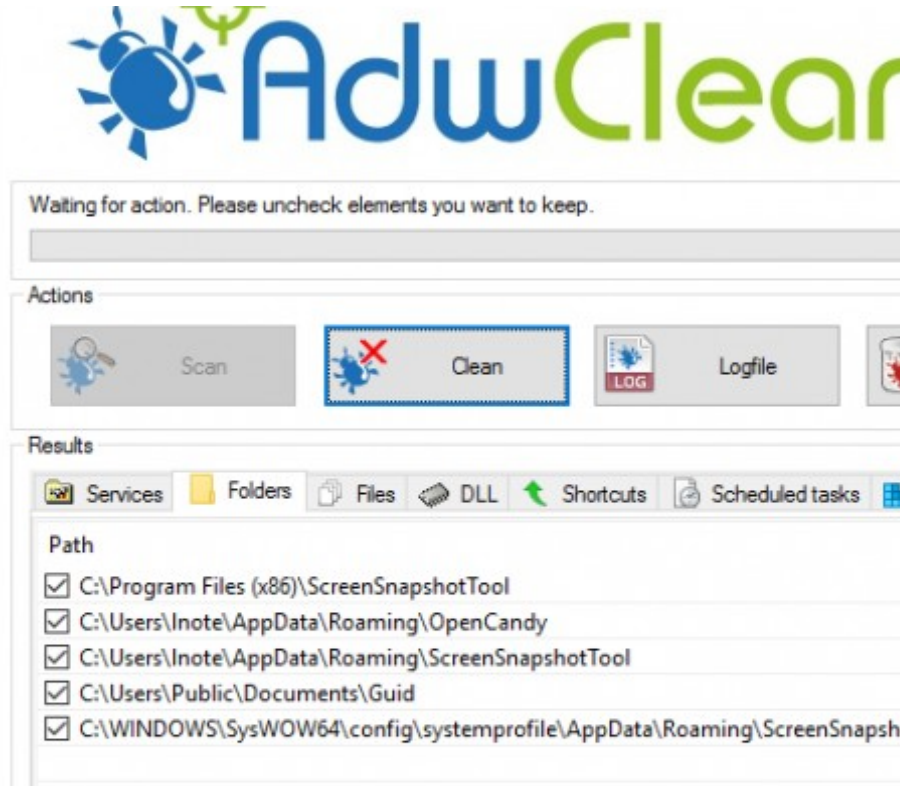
AdwClear

Waiting for action. Please uncheck elements you want to keep.

Actions

Scan

Clean

LOG

Logfile

Results

Services

Folders

Files

DLL

Shortcuts

Scheduled tasks

Path

C:\Program Files (x86)\ScreenSnapshotTool

C:\Users\Inote\AppData\Roaming\OpenCandy

C:\Users\Inote\AppData\Roaming\ScreenSnapshotTool

C:\Users\Public\Documents\Guid

C:\WINDOWS\SysWOW64\config\systemprofile\AppData\Roaming\ScreenSnapsh